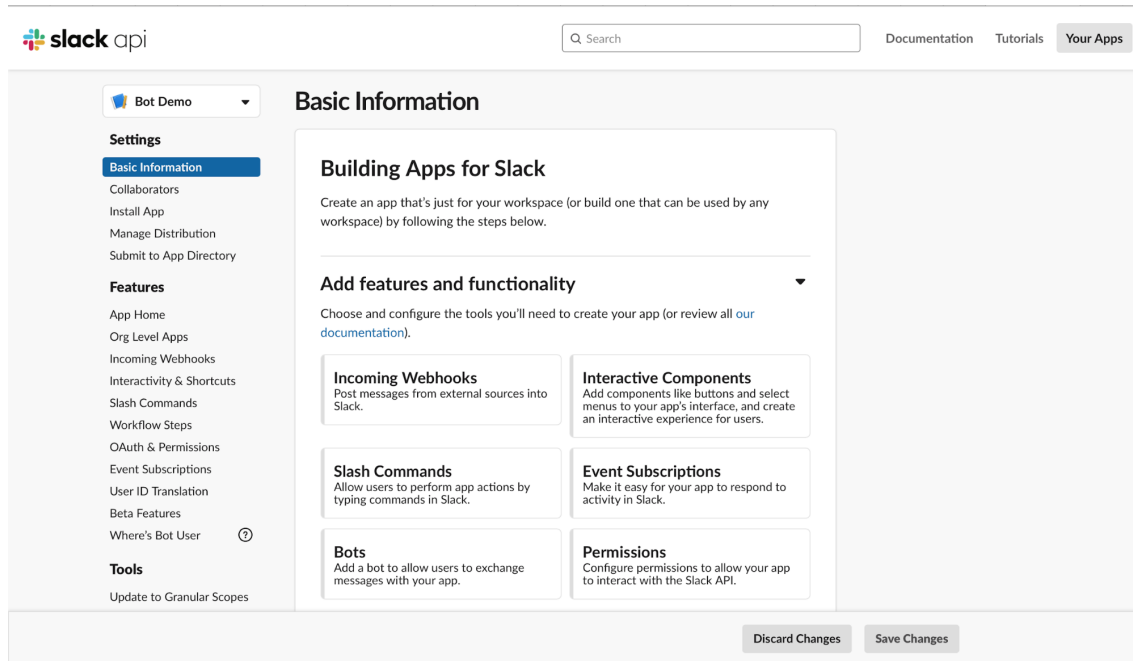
slack api

Search

Documentation Tutorials Your Apps

Bot Demo

Settings

Basic Information
Collaborators
Install App
Manage Distribution
Submit to App Directory

Features

App Home
Org Level Apps
Incoming Webhooks
Interactivity & Shortcuts
Slash Commands
Workflow Steps
OAuth & Permissions
Event Subscriptions
User ID Translation
Beta Features
Where's Bot User ?

Tools

Update to Granular Scopes

Basic Information

Building Apps for Slack

Create an app that's just for your workspace (or build one that can be used by any workspace) by following the steps below.

Add features and functionality

Choose and configure the tools you'll need to create your app (or review all our documentation).

Incoming Webhooks
Post messages from external sources into Slack.

Interactive Components
Add components like buttons and select menus to your app's interface, and create an interactive experience for users.

Slash Commands
Allow users to perform app actions by typing commands in Slack.

Event Subscriptions
Make it easy for your app to respond to activity in Slack.

Bots
Add a bot to allow users to exchange messages with your app.

Permissions
Configure permissions to allow your app to interact with the Slack API.

Discard Changes Save Changes